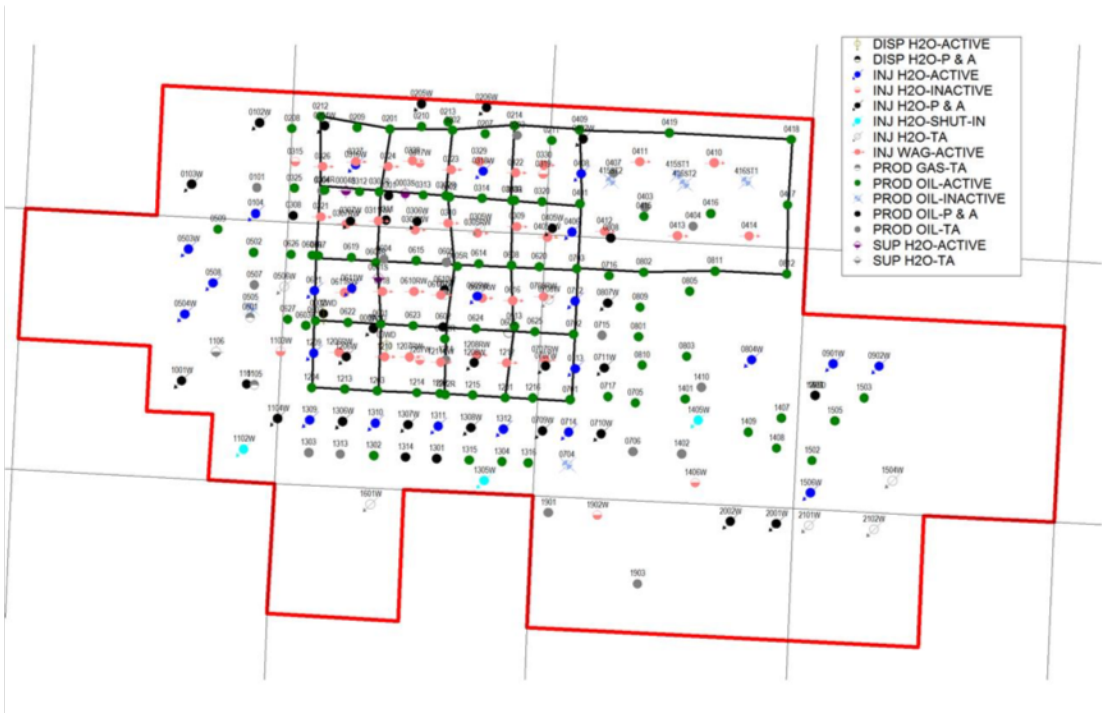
DISP H2O-ACTIVE
DISP H2O-P & A
INJ H2O-ACTIVE
INJ H2O-INACTIVE
INJ H2O-P & A
INJ H2O-SHUT-IN
INJ H2O-TA
INJ WAG-ACTIVE
PROD GAS-TA
PROD OIL-ACTIVE
PROD OIL-INACTIVE
PROD OIL-P & A
PROD OIL-TA
SUP H2O-ACTIVE
SUP H2O-TA

0205W 0206W 0102W 0208 0212 0209 0201 0210 0213 0207 0214 0211 0409 0419 0418
0315 0326 0324 0323 0329 0322 0330 0408 0411 0410
0103W 0101 0325 0314 0328 0401 0407 4155T1 4155T2 4165T1 0403 0417
0104 0308 0321 0310 0309 0412 0416 0404 0413 0414
0509 0503W 0502 0626 0619 0615 0614 0628 0613 0716 0802 0811 0812
0508 0507 0506W 0621 0809 0805
0504W 0505 0501 0627 0622 0623 0624 0625 0807W 0715 0801
1106 1100W 1211 1210 1209W 0712 0803 0810 0804W 0901W 0902W
1001W 1105 1204 1213 1203 1214 1215 1201 1216 0711W 0717 0705 1401 1410 1503
1104W 1305 1306W 1310 1307W 1311 1308W 1312 0709W 0714 0710W 1405W 1409 1407 1505
1102W 1303 1313 1302 1314 1301 1315 1304 1316 0704 0706 1402 1408 1502
1305W 1406W 1504W 1506W
1601W 1901 1902W 2002W 2001W 2101W 2102W
1503